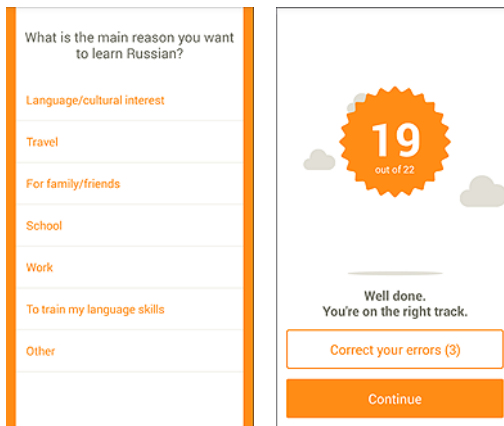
What is the main reason you want to learn Russian?

Language/cultural interest

Travel

For family/friends

School

Work

To train my language skills

Other

19
out of 22

Well done.
You're on the right track.

Correct your errors (3)

Continue